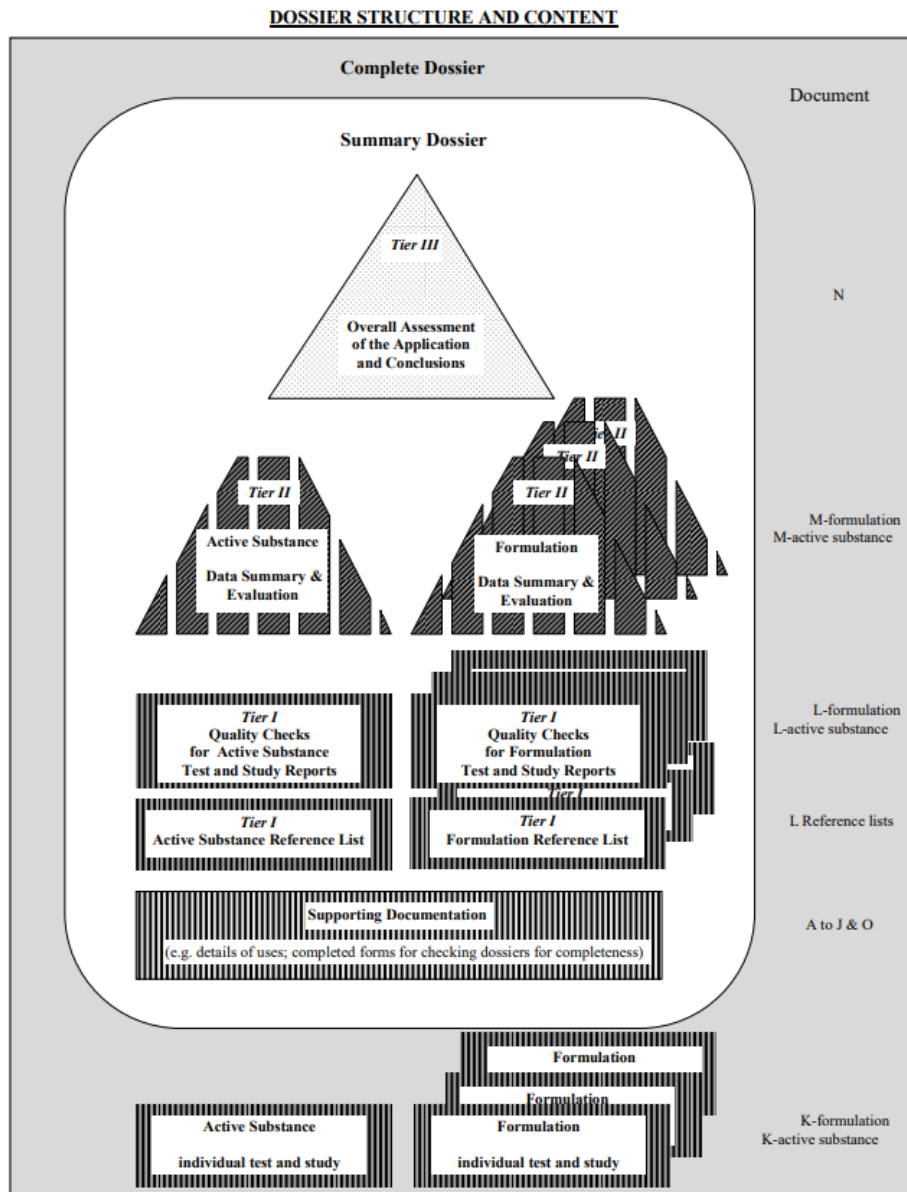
DOSSIER STRUCTURE AND CONTENT

Complete Dossier

Document

Summary Dossier

Tier III

Overall Assessment of the Application and Conclusions

N

Tier II

Tier II

Tier II

Tier II

Active Substance

Data Summary & Evaluation

Formulation

Data Summary & Evaluation

M-formulation
M-active substance

Tier I
Quality Checks for Active Substance Test and Study Reports

Tier I
Quality Checks for Formulation Test and Study Reports

L-formulation
L-active substance

Tier I
Active Substance Reference List

Tier I

Tier I
Formulation Reference List

L Reference lists

Supporting Documentation
(e.g. details of uses; completed forms for checking dossiers for completeness)

A to J & O

Formulation

Formulation

Active Substance

individual test and study

Formulation

individual test and study

K-formulation
K-active substance